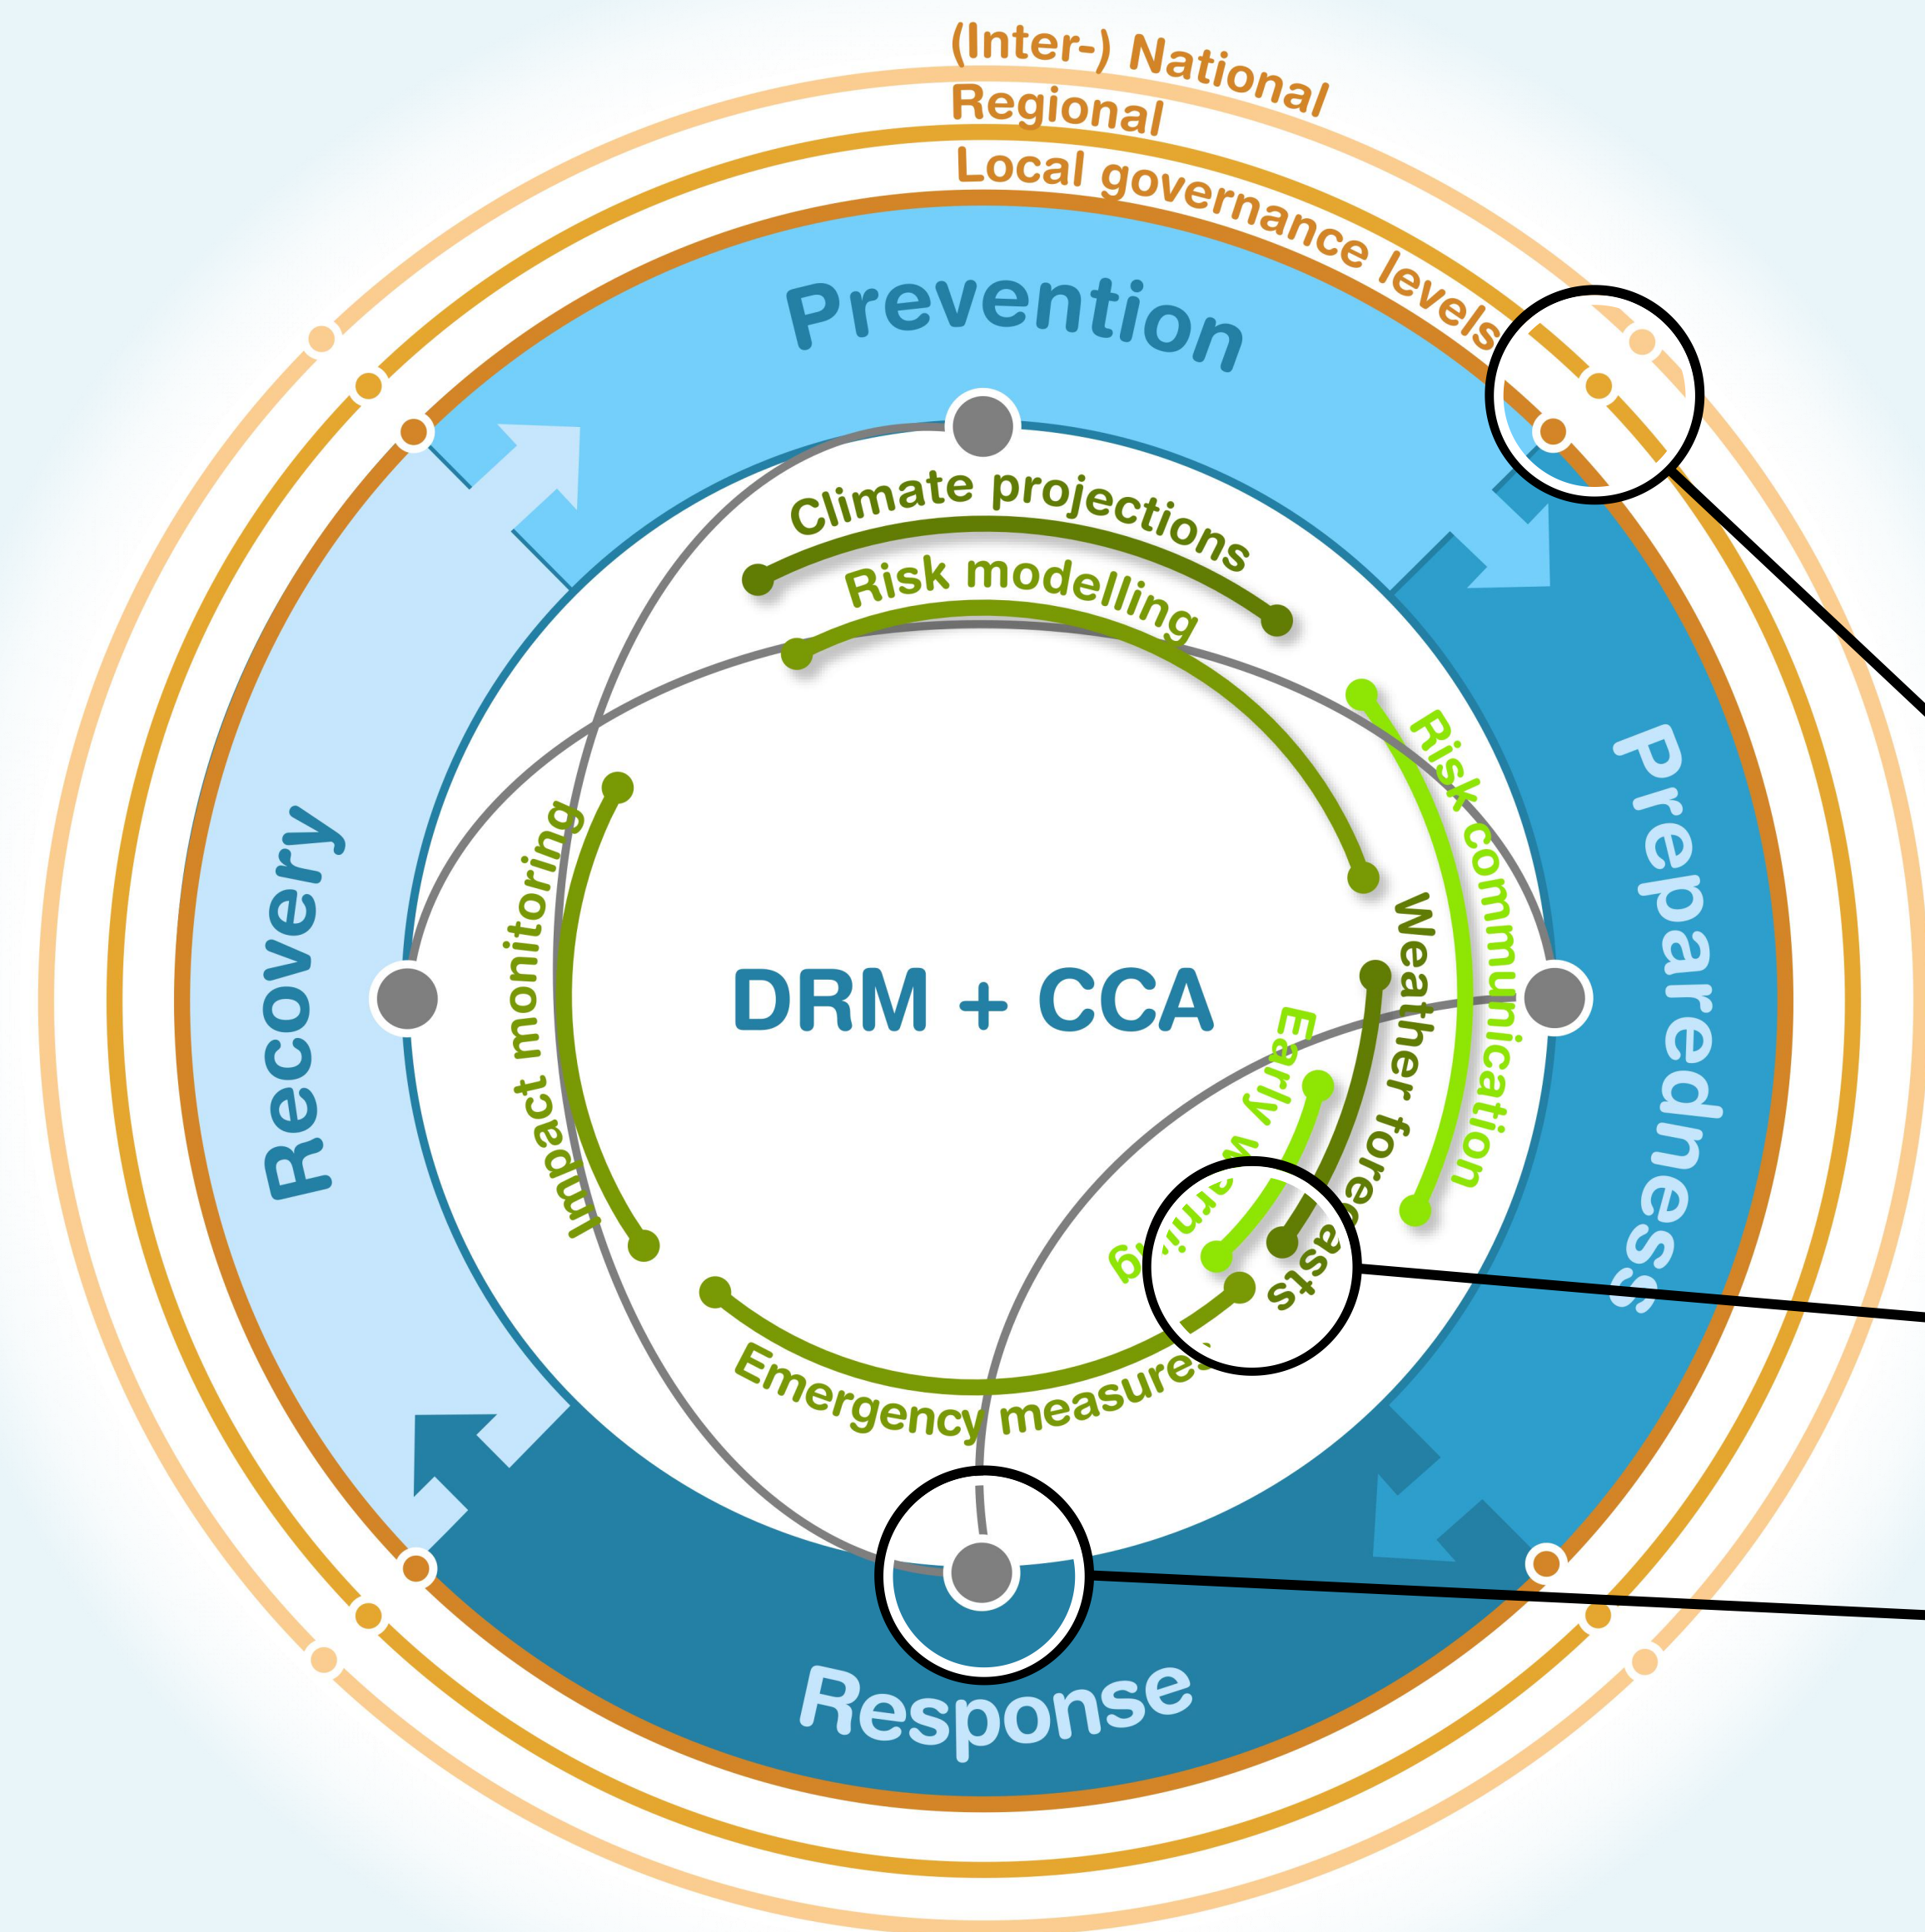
(Inter-) National
Regional
Local governance levels

Prevention

Climate projections
Risk modelling
Risk communication
Weather forecasts
Early warning
Impact monitoring
Emergency measures

DRM + CCA

Recovery

Preparedness

Response